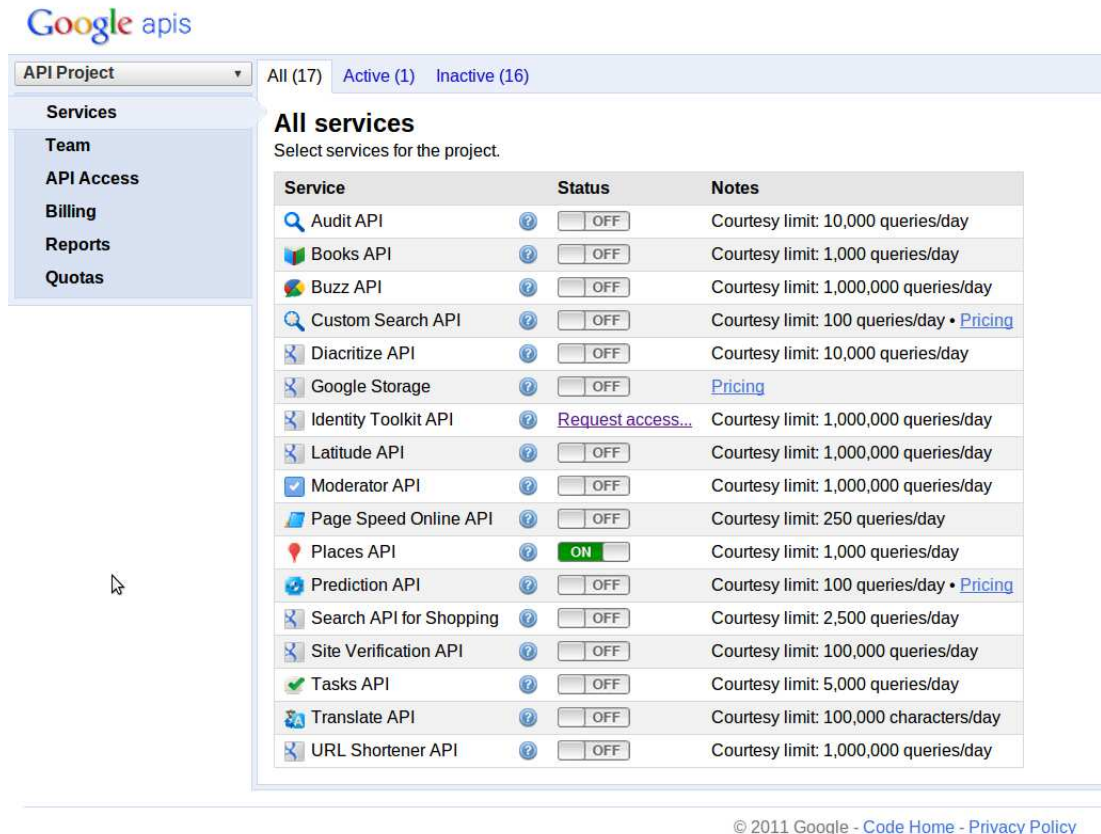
Google apis

API Project

Services
Team
API Access
Billing
Reports
Quotas

All (17) Active (1) Inactive (16)

**All services**
Select services for the project.

| Service | | Status | Notes |
|---|---|---|---|
| Audit API | ? | OFF | Courtesy limit: 10,000 queries/day |
| Books API | ? | OFF | Courtesy limit: 1,000 queries/day |
| Buzz API | ? | OFF | Courtesy limit: 1,000,000 queries/day |
| Custom Search API | ? | OFF | Courtesy limit: 100 queries/day • Pricing |
| Diacritize API | ? | OFF | Courtesy limit: 10,000 queries/day |
| Google Storage | ? | OFF | Pricing |
| Identity Toolkit API | ? | Request access... | Courtesy limit: 1,000,000 queries/day |
| Latitude API | ? | OFF | Courtesy limit: 1,000,000 queries/day |
| Moderator API | ? | OFF | Courtesy limit: 1,000,000 queries/day |
| Page Speed Online API | ? | OFF | Courtesy limit: 250 queries/day |
| Places API | ? | ON | Courtesy limit: 1,000 queries/day |
| Prediction API | ? | OFF | Courtesy limit: 100 queries/day • Pricing |
| Search API for Shopping | ? | OFF | Courtesy limit: 2,500 queries/day |
| Site Verification API | ? | OFF | Courtesy limit: 100,000 queries/day |
| Tasks API | ? | OFF | Courtesy limit: 5,000 queries/day |
| Translate API | ? | OFF | Courtesy limit: 100,000 characters/day |
| URL Shortener API | ? | OFF | Courtesy limit: 1,000,000 queries/day |

© 2011 Google - Code Home - Privacy Policy